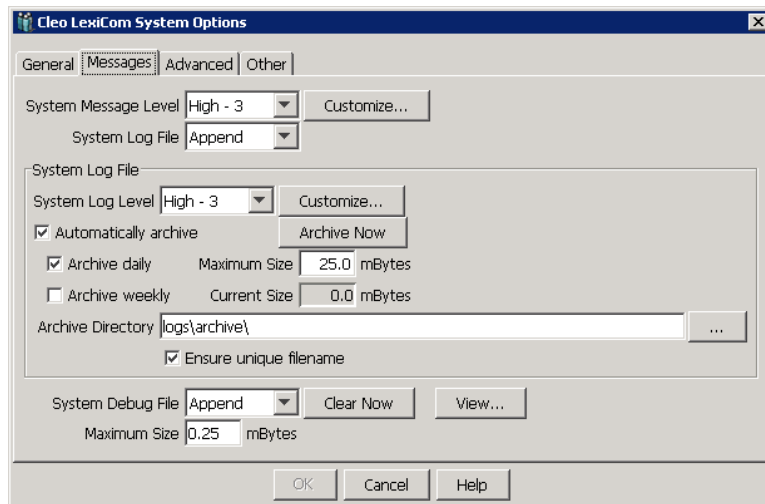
Cleo LexiCom System Options

General | Messages | Advanced | Other

System Message Level High - 3 Customize...

System Log File Append

System Log File

System Log Level High - 3 Customize...

☑ Automatically archive Archive Now

☑ Archive daily Maximum Size 25.0 mBytes

☐ Archive weekly Current Size 0.0 mBytes

Archive Directory logs\archive\ ...

☑ Ensure unique filename

System Debug File Append Clear Now View...

Maximum Size 0.25 mBytes

OK Cancel Help